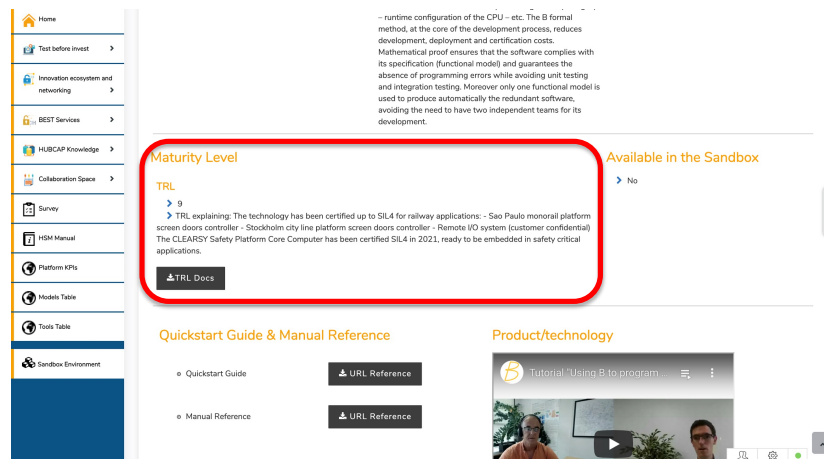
Home
Test before invest
Innovation ecosystem and networking
BEST Services
HUBCAP Knowledge
Collaboration Space
Survey
HSM Manual
Platform KPIs
Models Table
Tools Table
Sandbox Environment

– runtime configuration of the CPU – etc. The B formal method, at the core of the development process, reduces development, deployment and certification costs. Mathematical proof ensures that the software complies with its specification (functional model) and guarantees the absence of programming errors while avoiding unit testing and integration testing. Moreover only one functional model is used to produce automatically the redundant software, avoiding the need to have two independent teams for its development.

Maturity Level

TRL

9

TRL explaining: The technology has been certified up to SIL4 for railway applications: - Sao Paulo monorail platform screen doors controller - Stockholm city line platform screen doors controller - Remote I/O system (customer confidential) The CLEARSY Safety Platform Core Computer has been certified SIL4 in 2021, ready to be embedded in safety critical applications.

TRL Docs

Available in the Sandbox

No

Quickstart Guide & Manual Reference

Quickstart Guide
URL Reference

Manual Reference
URL Reference

Product/technology

Tutorial "Using B to program ...